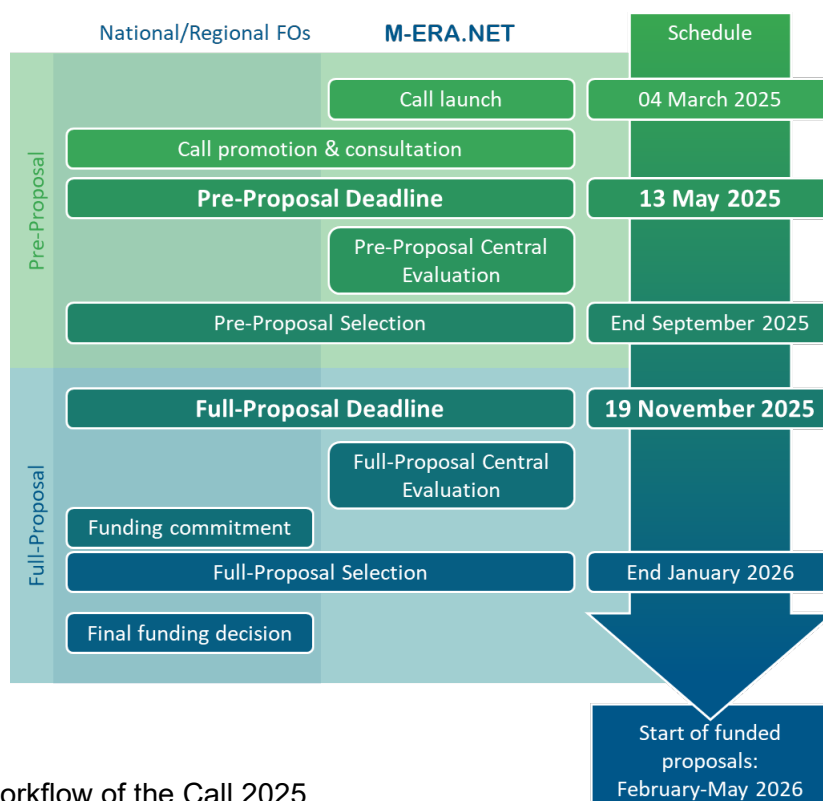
National/Regional FOs

M-ERA.NET

Schedule

Pre-Proposal

Call launch

04 March 2025

Call promotion & consultation

Pre-Proposal Deadline

13 May 2025

Pre-Proposal Central Evaluation

Pre-Proposal Selection

End September 2025

Full-Proposal

Full-Proposal Deadline

19 November 2025

Full-Proposal Central Evaluation

Funding commitment

Full-Proposal Selection

End January 2026

Final funding decision

Start of funded proposals: February-May 2026

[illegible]orkflow of the Call 2025